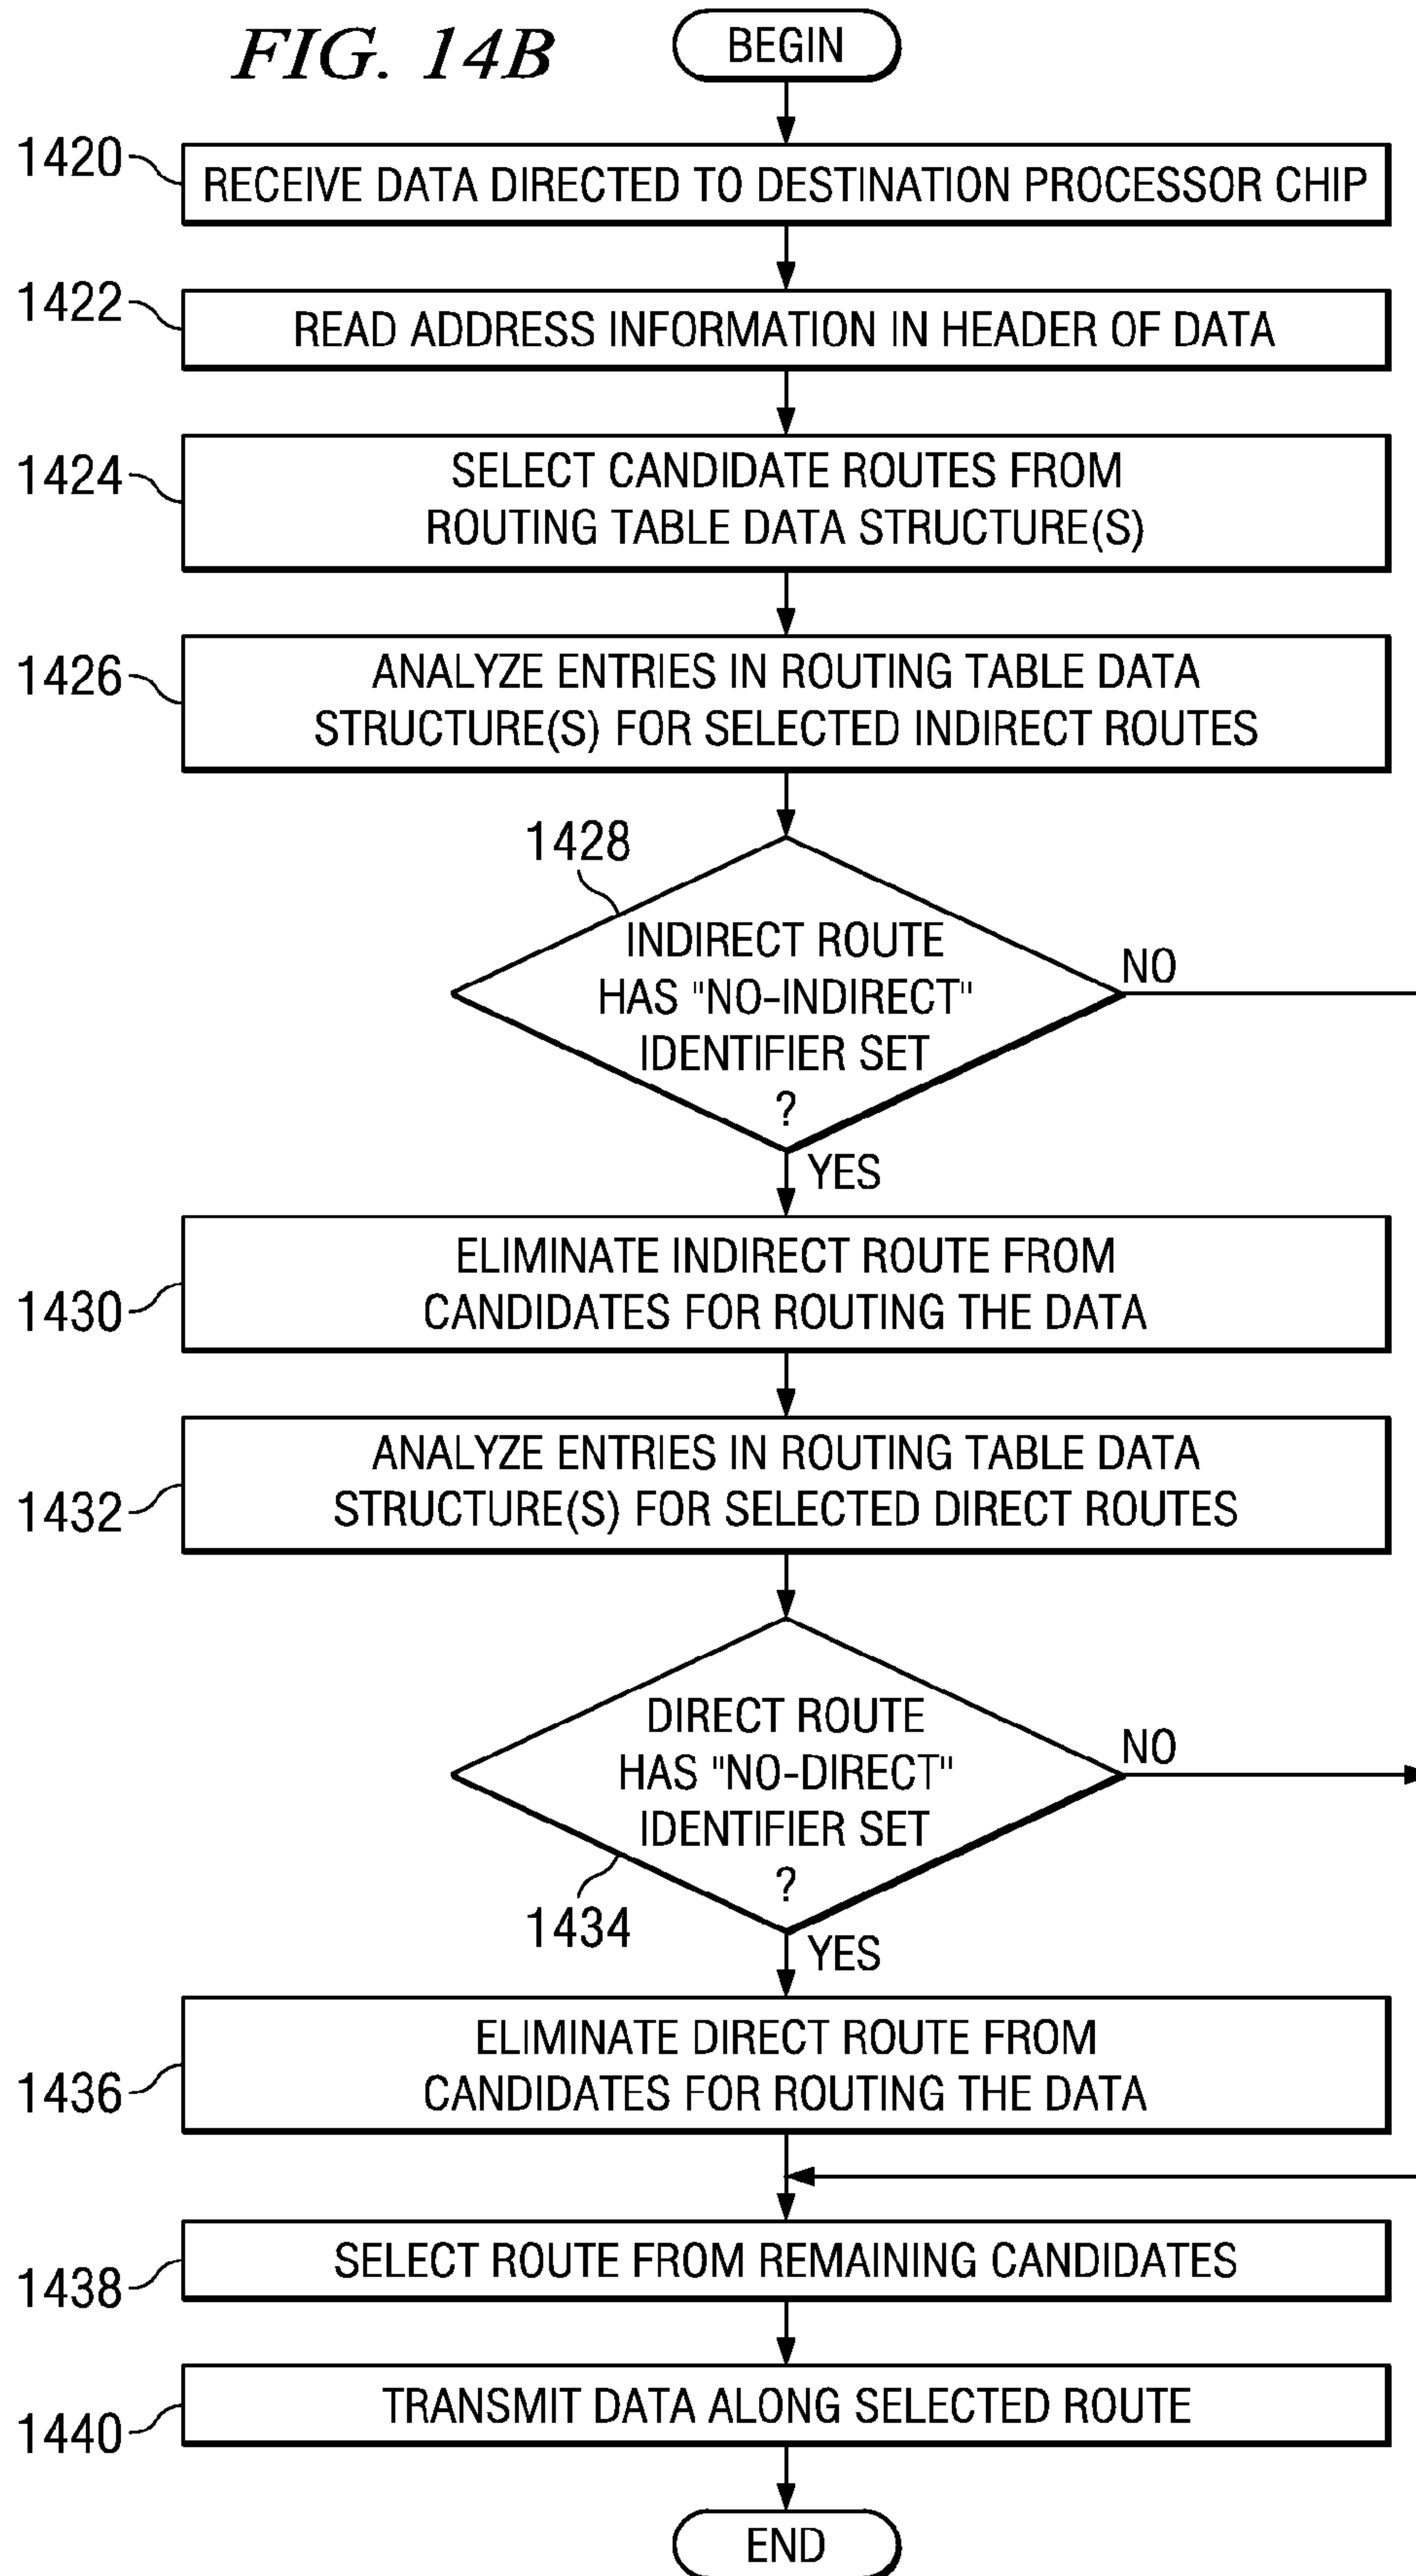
FIG. 14B

BEGIN

1420 RECEIVE DATA DIRECTED TO DESTINATION PROCESSOR CHIP

1422 READ ADDRESS INFORMATION IN HEADER OF DATA

1424 SELECT CANDIDATE ROUTES FROM ROUTING TABLE DATA STRUCTURE(S)

1426 ANALYZE ENTRIES IN ROUTING TABLE DATA STRUCTURE(S) FOR SELECTED INDIRECT ROUTES

1428 INDIRECT ROUTE HAS "NO-INDIRECT" IDENTIFIER SET ?

NO

YES

1430 ELIMINATE INDIRECT ROUTE FROM CANDIDATES FOR ROUTING THE DATA

1432 ANALYZE ENTRIES IN ROUTING TABLE DATA STRUCTURE(S) FOR SELECTED DIRECT ROUTES

DIRECT ROUTE HAS "NO-DIRECT" IDENTIFIER SET ?

NO

1434

YES

1436 ELIMINATE DIRECT ROUTE FROM CANDIDATES FOR ROUTING THE DATA

1438 SELECT ROUTE FROM REMAINING CANDIDATES

1440 TRANSMIT DATA ALONG SELECTED ROUTE

END